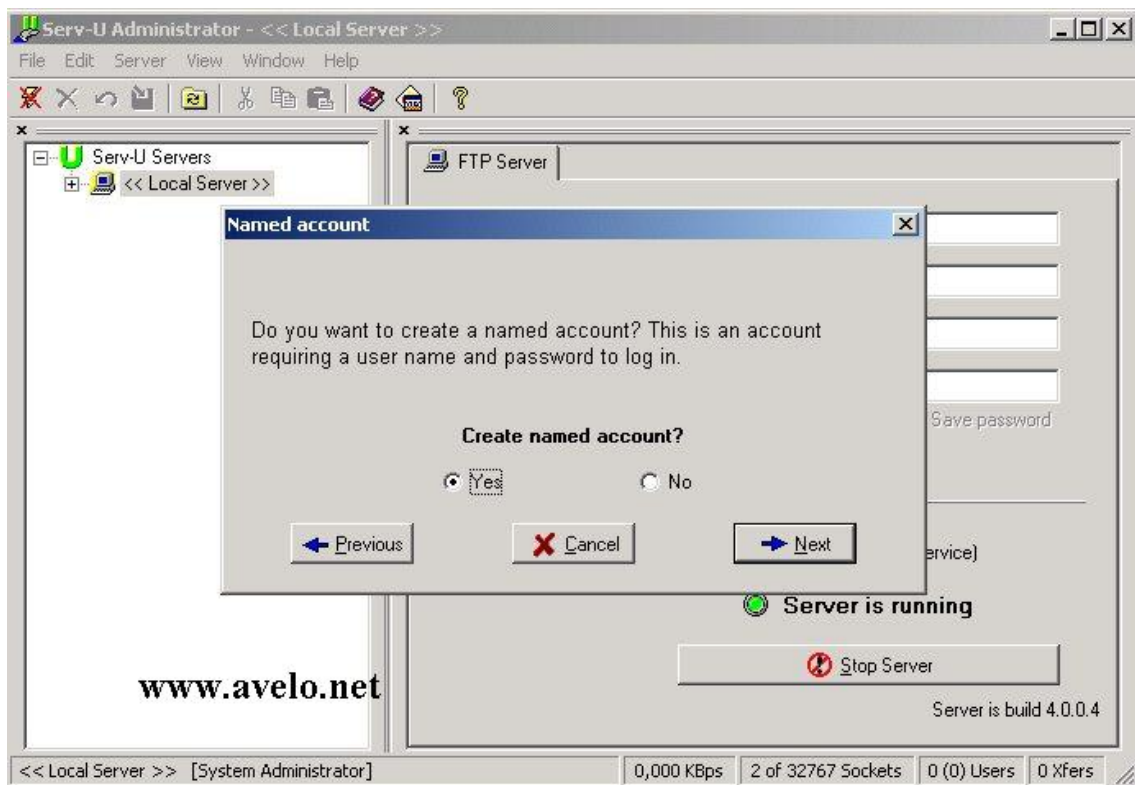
Serv-U Administrator - << Local Server >>

File Edit Server View Window Help

Serv-U Servers
<< Local Server >>

FTP Server

Named account

Do you want to create a named account? This is an account requiring a user name and password to log in.

Create named account?

Yes No

Previous Cancel Next

Save password

ervice)

Server is running

Stop Server

Server is build 4.0.0.4

www.avelo.net

<< Local Server >> [System Administrator] 0,000 KBps 2 of 32767 Sockets 0 (0) Users 0 Xfers